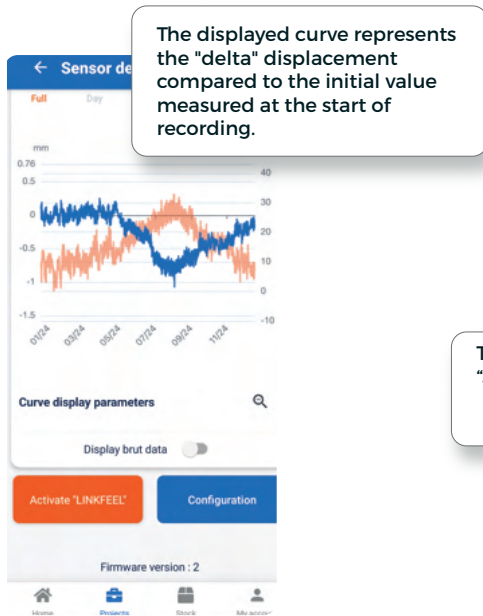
The displayed curve represents the "delta" displacement compared to the initial value measured at the start of recording.

← Sensor de

Full Day

mm

0.76
0.5
0
-0.5
-1
-1.5

40
30
20
10
0
-10

01/24 03/24 05/24 07/24 09/24 11/24

Curve display parameters

Display brut data

Activate "LINKFEEL"

Configuration

Firmware version : 2

Home Projects Stock My accou

T
"

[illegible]